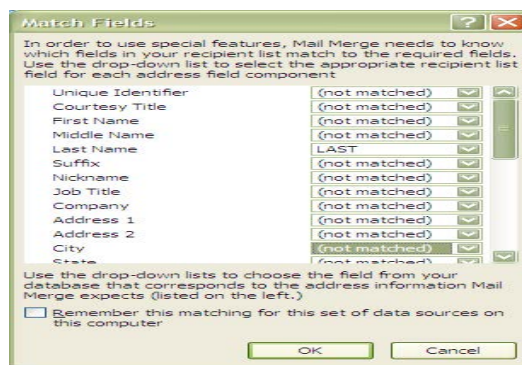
Match Fields

In order to use special features, Mail Merge needs to know which fields in your recipient list match to the required fields. Use the drop-down list to select the appropriate recipient list field for each address field component

| | |
|---|---|
| Unique Identifier | (not matched) |
| Courtesy Title | (not matched) |
| First Name | (not matched) |
| Middle Name | (not matched) |
| Last Name | LAST |
| Suffix | (not matched) |
| Nickname | (not matched) |
| Job Title | (not matched) |
| Company | (not matched) |
| Address 1 | (not matched) |
| Address 2 | (not matched) |
| City | (not matched) |
| State | (not matched) |

Use the drop-down lists to choose the field from your database that corresponds to the address information Mail Merge expects (listed on the left.)

Remember this matching for this set of data sources on this computer

OK Cancel